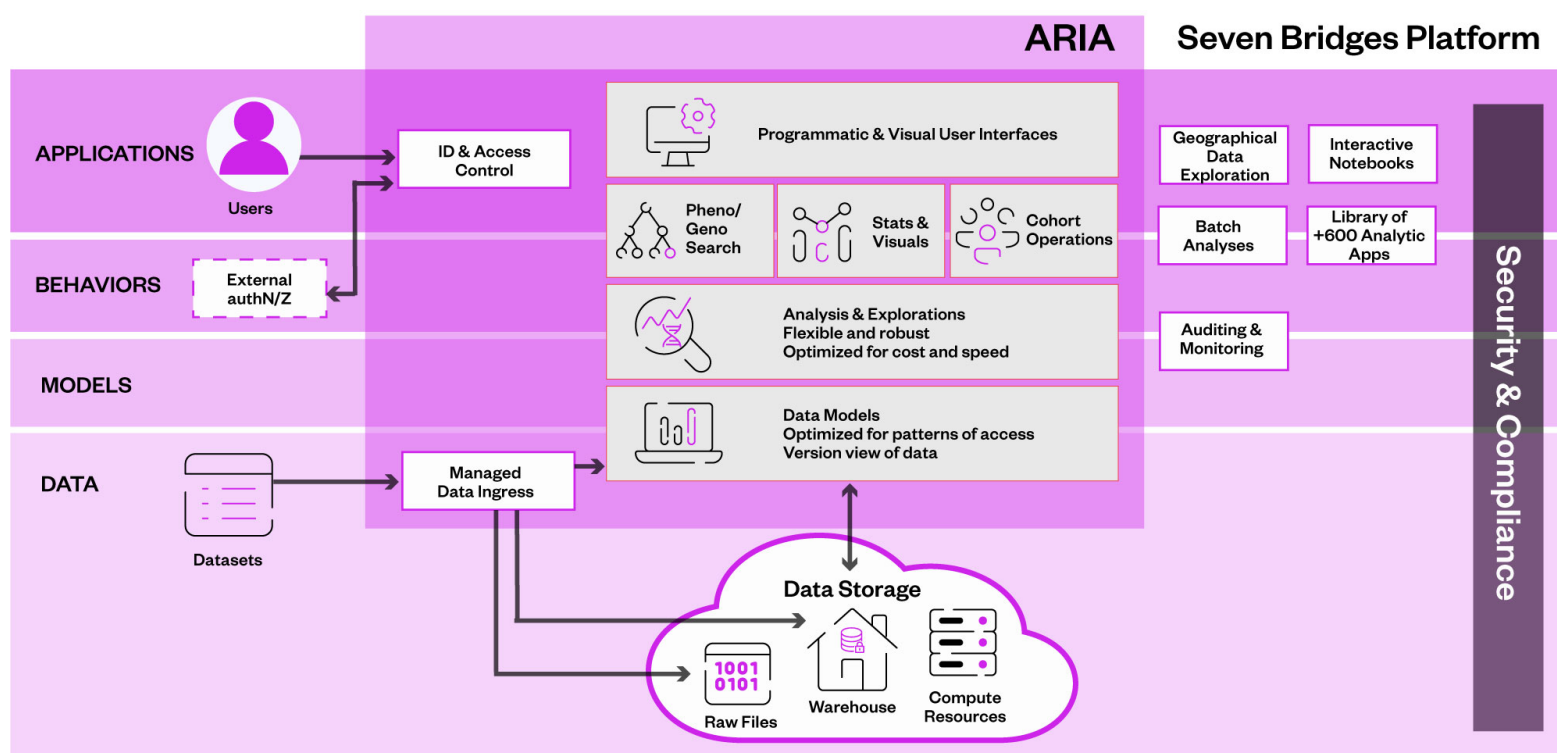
ARIA

Seven Bridges Platform

APPLICATIONS

Users

ID & Access Control

Programmatic & Visual User Interfaces

Geographical Data Exploration

Interactive Notebooks

Pheno/ Geno Search

Stats & Visuals

Cohort Operations

Batch Analyses

Library of +600 Analytic Apps

BEHAVIORS

External authN/Z

Analysis & Explorations
Flexible and robust
Optimized for cost and speed

Auditing & Monitoring

MODELS

Data Models
Optimized for patterns of access
Version view of data

DATA

Managed Data Ingress

Datasets

Data Storage

1001
0101

Raw Files

Warehouse

Compute Resources

Security & Compliance